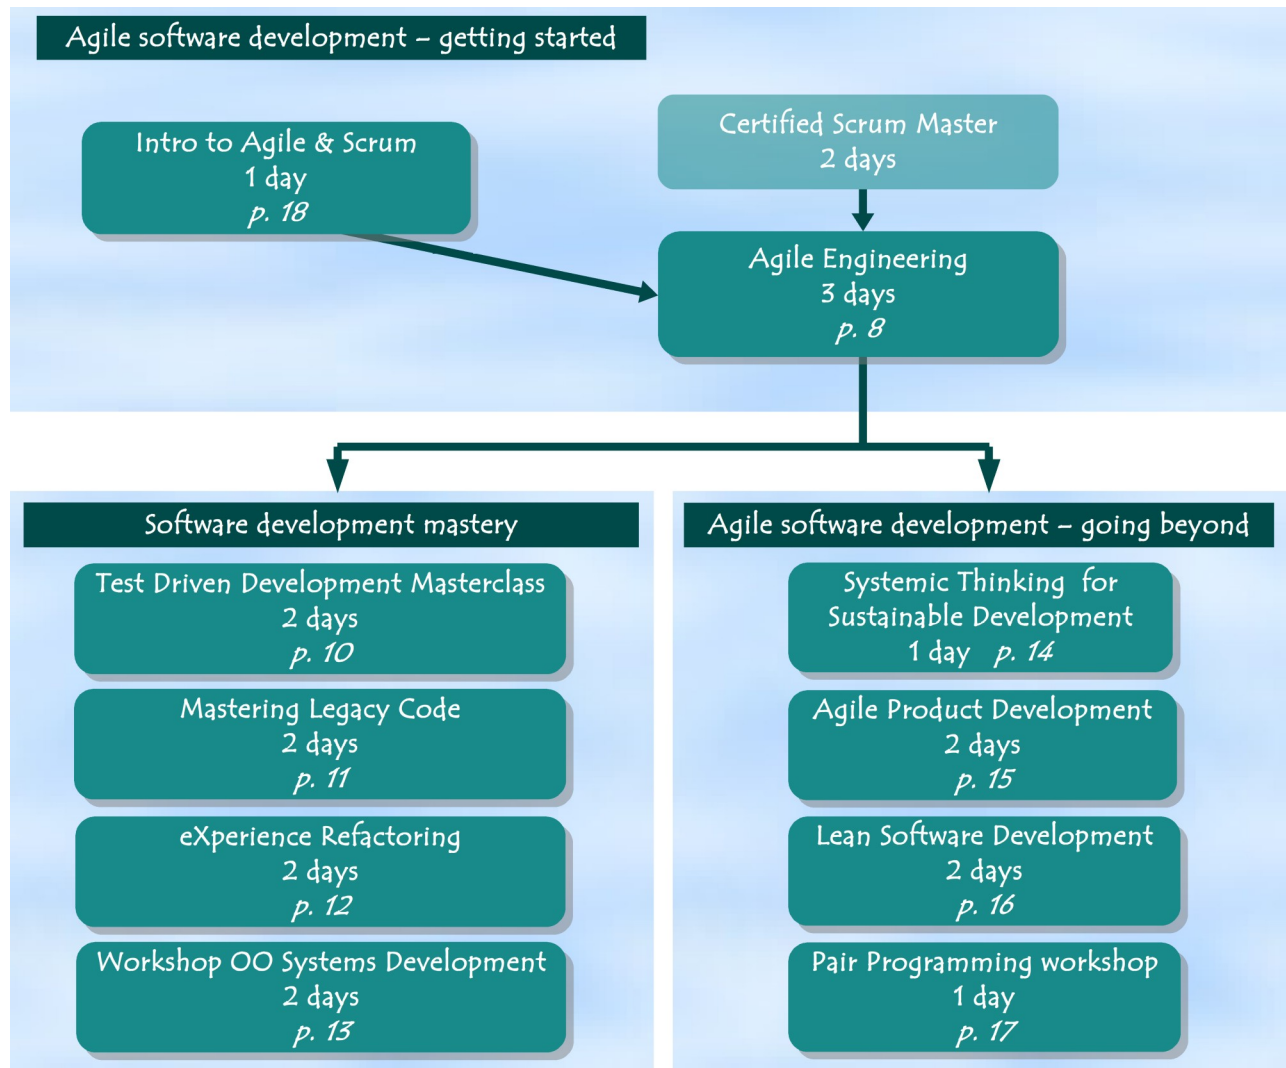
Agile software development – getting started

Intro to Agile & Scrum
1 day
p. 18

Certified Scrum Master
2 days

Agile Engineering
3 days
p. 8

Software development mastery

Test Driven Development Masterclass
2 days
p. 10

Mastering Legacy Code
2 days
p. 11

eXperience Refactoring
2 days
p. 12

Workshop OO Systems Development
2 days
p. 13

Agile software development – going beyond

Systemic Thinking for Sustainable Development
1 day p. 14

Agile Product Development
2 days
p. 15

Lean Software Development
2 days
p. 16

Pair Programming workshop
1 day
p. 17